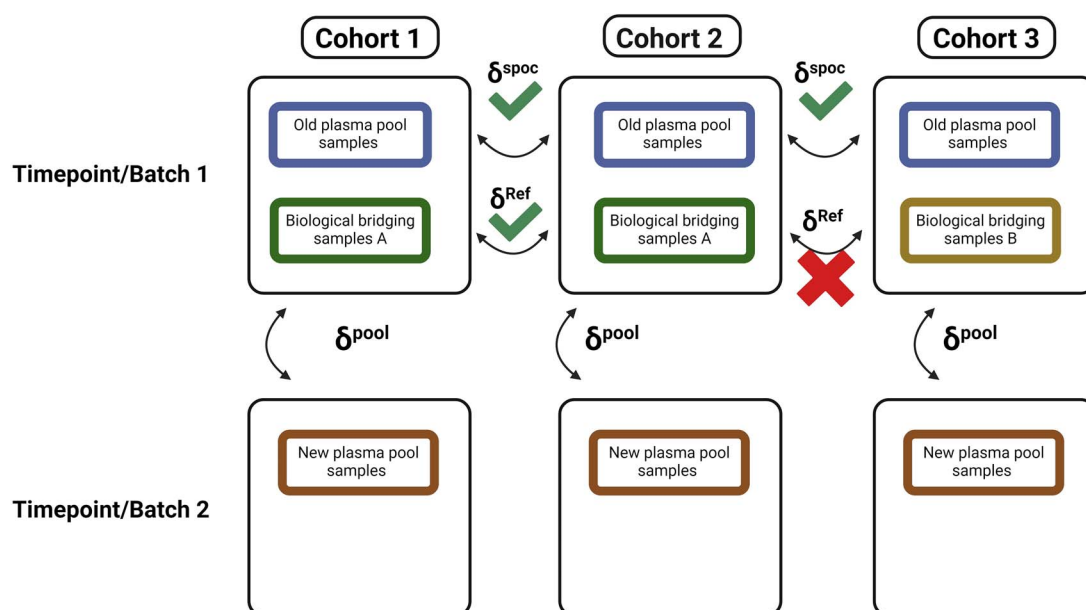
Cohort 1

Cohort 2

Cohort 3

Timepoint/Batch 1

Old plasma pool samples

$\delta^{spoc}$

Old plasma pool samples

$\delta^{spoc}$

Old plasma pool samples

Biological bridging samples A

$\delta^{Ref}$

Biological bridging samples A

$\delta^{Ref}$

Biological bridging samples B

$\delta^{pool}$

$\delta^{pool}$

$\delta^{pool}$

Timepoint/Batch 2

New plasma pool samples

New plasma pool samples

New plasma pool samples